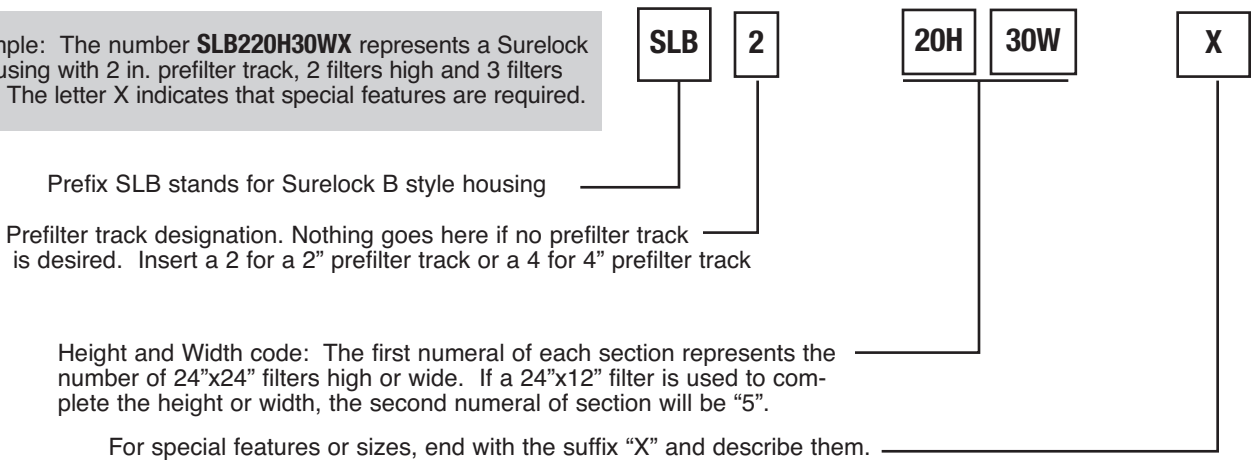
mple: The number **SLB220H30WX** represents a Surelock
using with 2 in. prefilter track, 2 filters high and 3 filters
The letter X indicates that special features are required.

SLB

2

20H

30W

X

Prefix SLB stands for Surelock B style housing

Prefilter track designation. Nothing goes here if no prefilter track is desired. Insert a 2 for a 2" prefilter track or a 4 for 4" prefilter track

Height and Width code: The first numeral of each section represents the number of 24"x24" filters high or wide. If a 24"x12" filter is used to complete the height or width, the second numeral of section will be "5".

For special features or sizes, end with the suffix "X" and describe them.